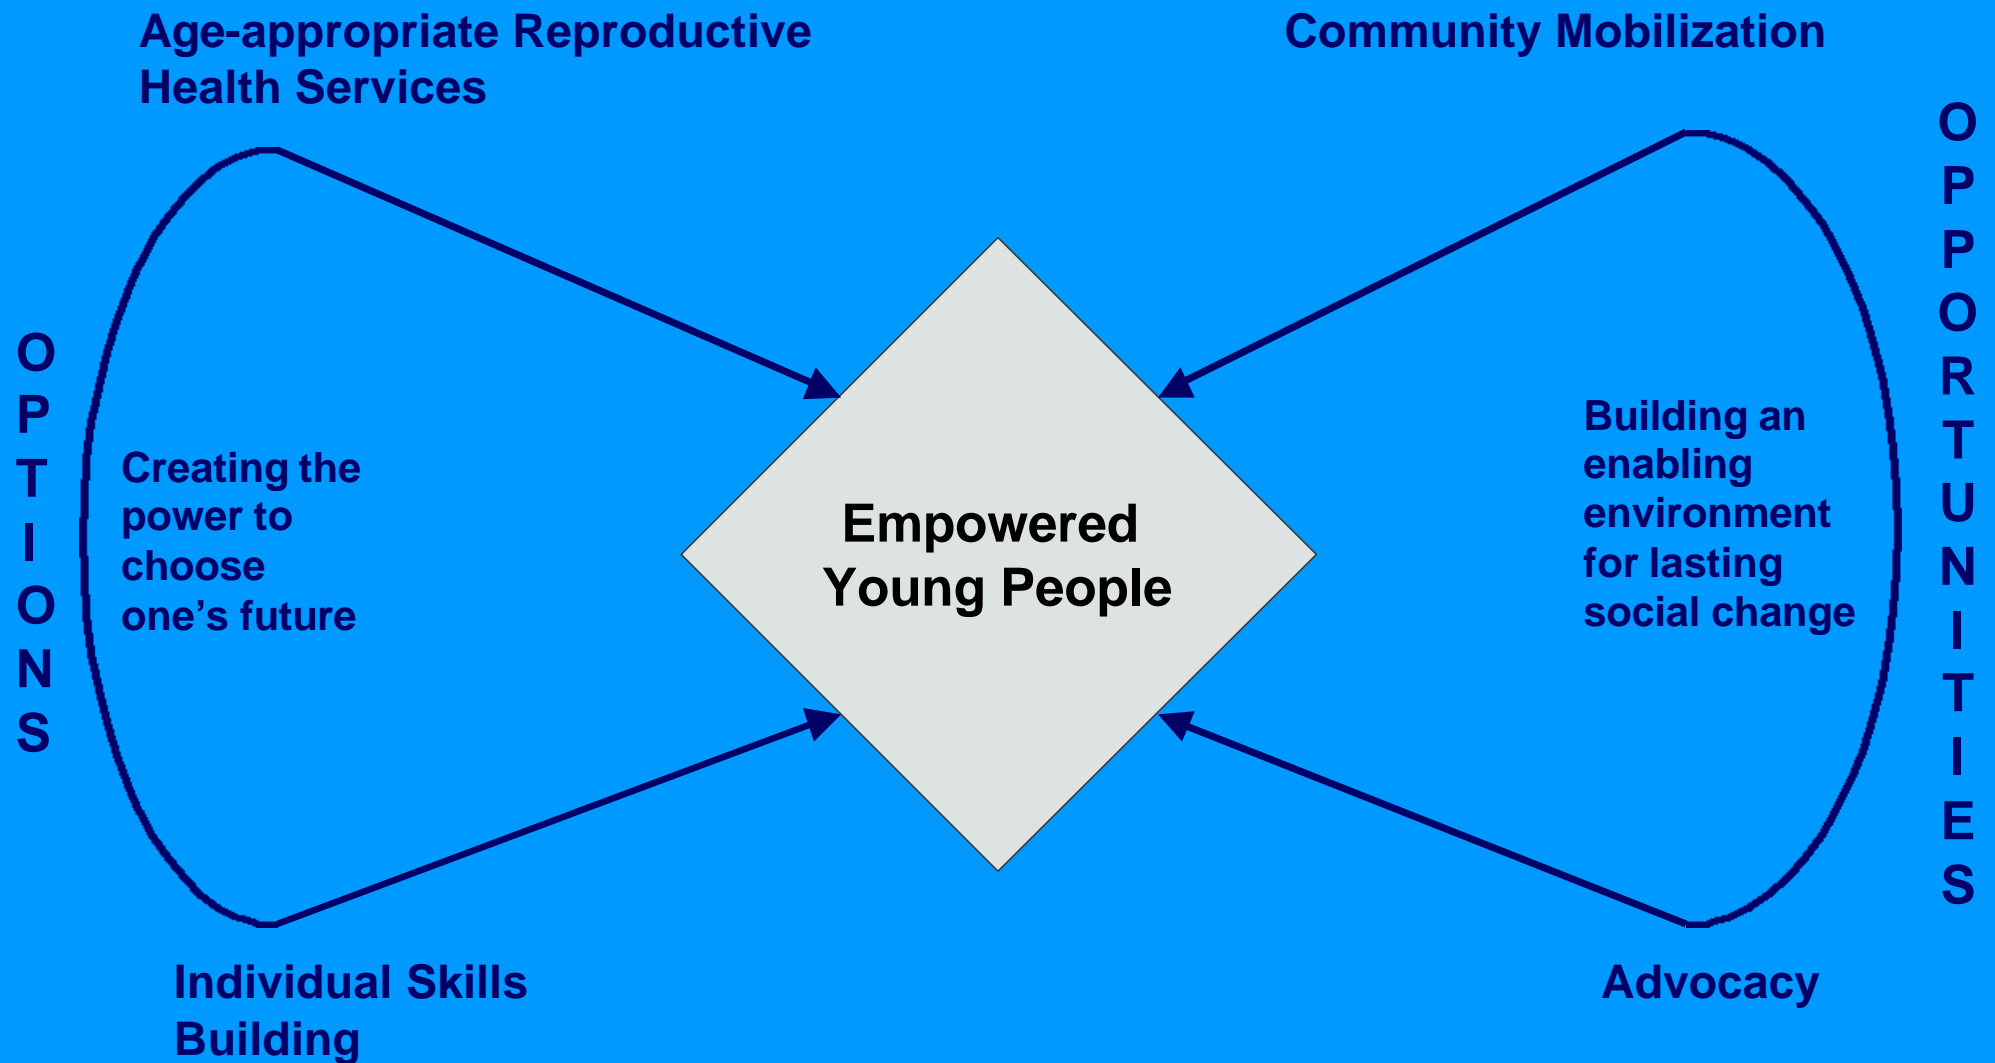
Age-appropriate Reproductive Health Services

Community Mobilization

OPPORTUNITIES

OPTIONS

Creating the power to choose one’s future

Empowered Young People

Building an enabling environment for lasting social change

Individual Skills Building

Advocacy